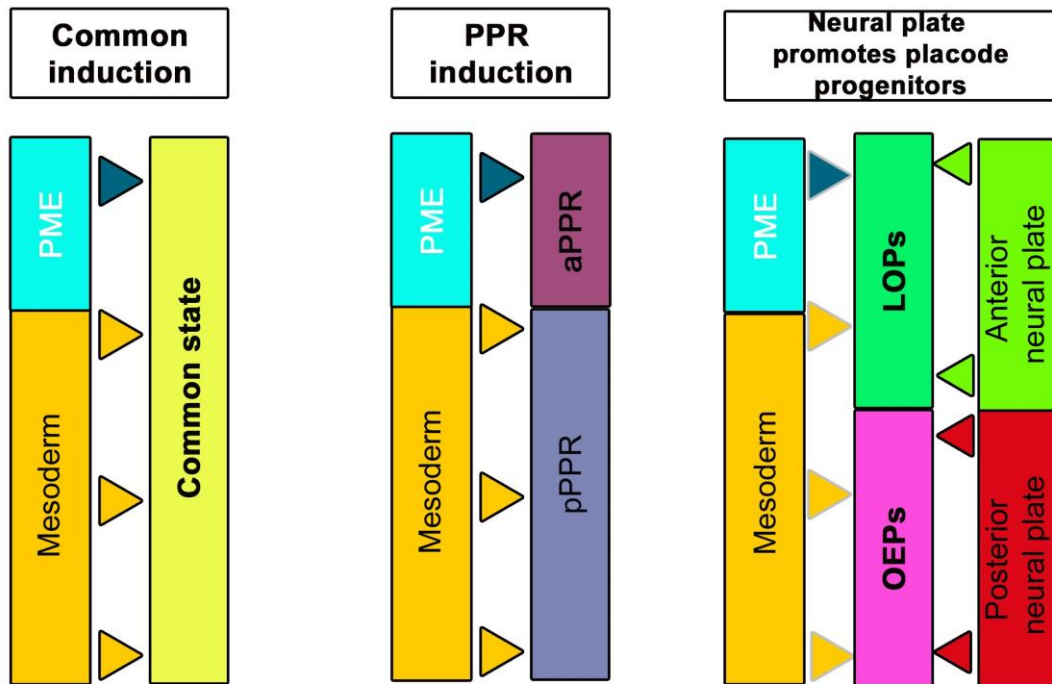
Common induction

PME

Mesoderm

Common state

PPR induction

PME

Mesoderm

aPPR

pPPR

Neural plate promotes placode progenitors

PME

Mesoderm

LOPs

OEPs

Anterior neural plate

Posterior neural plate